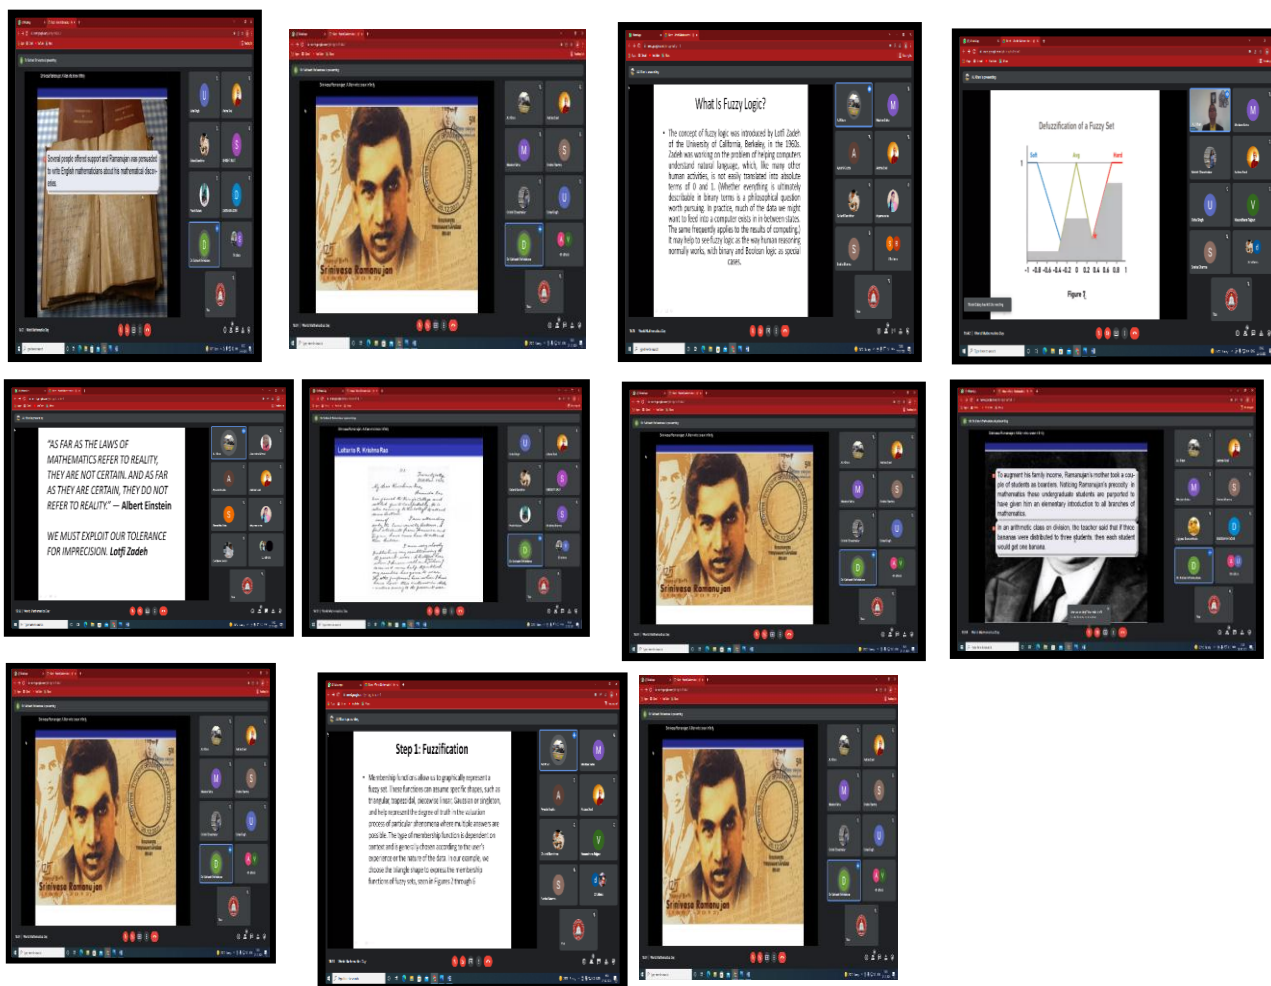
Several people offered support and Ramanujan was persuaded to write English mathematicians about his mathematical discoveries.

Srinivasa Ramanujan

What Is Fuzzy Logic?

The concept of fuzzy logic was introduced by Lotfi Zadeh of the University of California, Berkeley, in the 1960s. Zadeh was working on the problem of helping computers understand natural language, which, like many other human activities, is not easily translated into absolute terms of 0 and 1. (Whether everything is ultimately describable in binary terms is a philosophical question worth pursuing. In practice, much of the data we might want to feed into a computer exists in in-between states. The same frequently applies to the results of computing.) It may help to see fuzzy logic as the way human reasoning normally works, with binary and Boolean logic as special cases.

Defuzzification of a Fuzzy Set

Soft Avg Hard

-1 -0.8 -0.6 -0.4 -0.2 0 0.2 0.4 0.6 0.8 1

Figure 1

"AS FAR AS THE LAWS OF MATHEMATICS REFER TO REALITY, THEY ARE NOT CERTAIN. AND AS FAR AS THEY ARE CERTAIN, THEY DO NOT REFER TO REALITY." — Albert Einstein

WE MUST EXPLOIT OUR TOLERANCE FOR IMPRECISION. Lotfi Zadeh

Letter to R. Krishna Rao

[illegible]

Srinivasa Ramanujan

To augment his family income, Ramanujan's mother took a couple of students as boarders. Noticing Ramanujan's precocity in mathematics these undergraduate students are purported to have given him an elementary introduction to all branches of mathematics.

In an arithmetic class on division, the teacher said that if three bananas were distributed to three students, then each student would get one banana.

Srinivasa Ramanujan

Step 1: Fuzzification

Membership functions allow us to graphically represent a fuzzy set. These functions can assume specific shapes, such as triangular, trapezoidal, piecewise linear, Gaussian or singleton, and help represent the degree of truth in the valuation process of particular phenomena where multiple answers are possible. The type of membership function is dependent on context and in general is chosen according to the user's experience or the nature of the data. In our example, we choose the triangle shape to express the membership function of fuzzy sets, seen in Figures 2 through 6.

Srinivasa Ramanujan